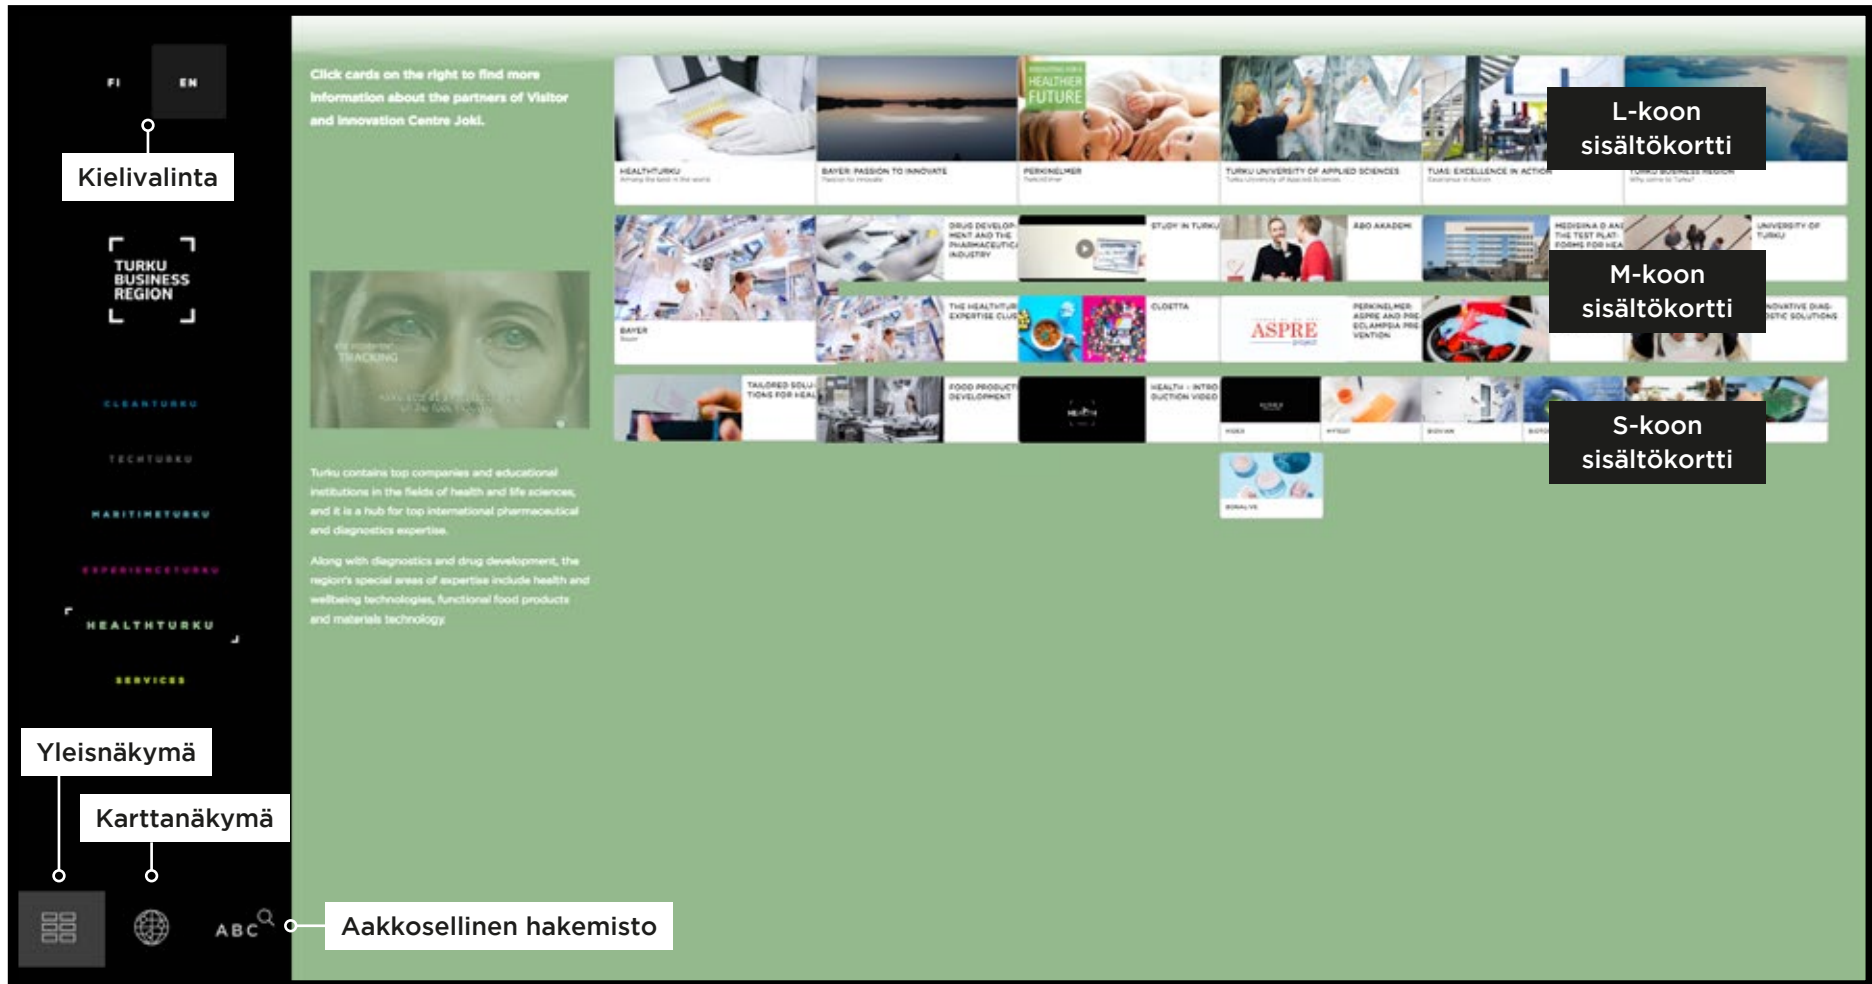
FI EN

Kielivalinta

TURKU BUSINESS REGION

CLEANTURKU

TECHTURKU

MARITIMETURKU

EXPERIENCETURKU

HEALTHTURKU

SERVICES

Yleisnäkymä

Karttanäkymä

ABC

Aakkosellinen hakemisto

Click cards on the right to find more information about the partners of Visitor and Innovation Centre Joki.

TRACKING

Turku contains top companies and educational institutions in the fields of health and life sciences, and it is a hub for top international pharmaceutical and diagnostics expertise.

Along with diagnostics and drug development, the region's special areas of expertise include health and wellbeing technologies, functional food products and materials technology.

HEALTHIER FUTURE

HEALTHTURKU

BAYER: PASSION TO INNOVATE

PERKINELMER

TURKU UNIVERSITY OF APPLIED SCIENCES

TUAS: EXCELLENCE IN ACTION

TURKU BUSINESS REGION

L-koon sisältökortti

DRUG DEVELOPMENT AND THE PHARMACEUTICAL INDUSTRY

STUDY IN TURKU

ÅBO AKADEMI

MEDISIINA D AND THE TEST PLATFORMS FOR HEA

UNIVERSITY OF TURKU

M-koon sisältökortti

BAYER

THE HEALTHTURKU EXPERTISE CLUS

CLOETTA

ASPRE

PERKINELMER: ASPRE AND PRE-ECLAMPSIA PREVENTION

INNOVATIVE DIAGNOSTIC SOLUTIONS

TAILORED SOLUTIONS FOR HEAL

FOOD PRODUCT DEVELOPMENT

HEALTH

HEALTH - INTRODUCTION VIDEO

S-koon sisältökortti

BONALIVE